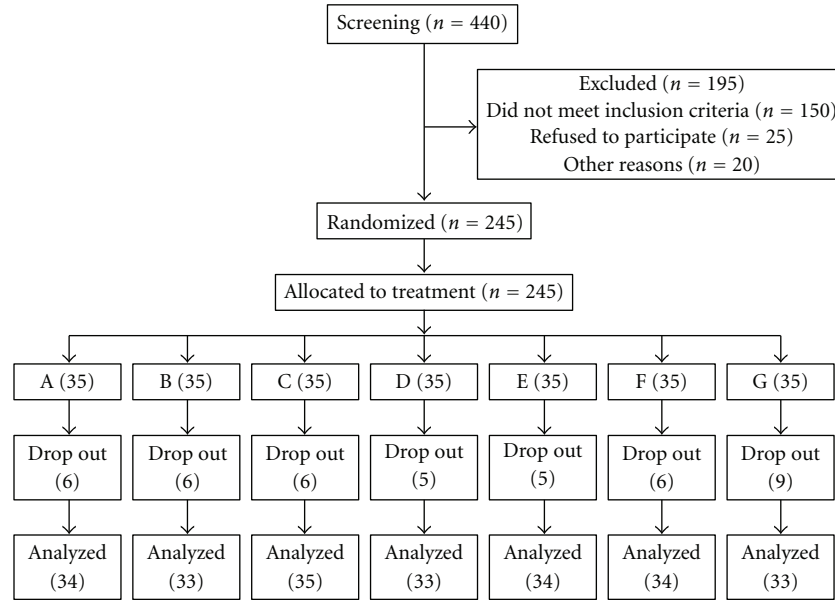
Screening ($n$ = 440)

Excluded ($n$ = 195)
Did not meet inclusion criteria ($n$ = 150)
Refused to participate ($n$ = 25)
Other reasons ($n$ = 20)

Randomized ($n$ = 245)

Allocated to treatment ($n$ = 245)

A (35)
B (35)
C (35)
D (35)
E (35)
F (35)
G (35)

Drop out (6)
Drop out (6)
Drop out (6)
Drop out (5)
Drop out (5)
Drop out (6)
Drop out (9)

Analyzed (34)
Analyzed (33)
Analyzed (35)
Analyzed (33)
Analyzed (34)
Analyzed (34)
Analyzed (33)